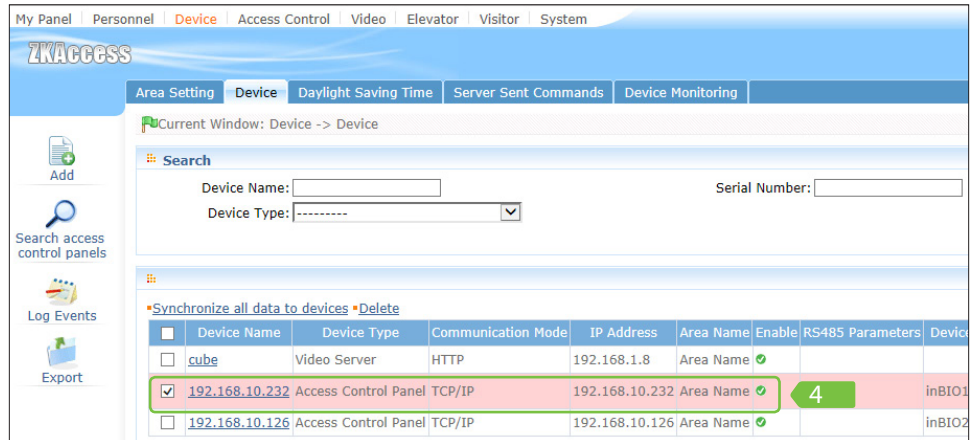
My Panel | Personnel | Device | Access Control | Video | Elevator | Visitor | System

ZKAccess

Area Setting | Device | Daylight Saving Time | Server Sent Commands | Device Monitoring

Add

Search access control panels

Log Events

Export

Current Window: Device -> Device

Search

Device Name:

Serial Number:

Device Type: ---------

Synchronize all data to devices Delete

| | Device Name | Device Type | Communication Mode | IP Address | Area Name | Enable | RS485 Parameters | Device |
|---|---|---|---|---|---|---|---|---|
| | cube | Video Server | HTTP | 192.168.1.8 | Area Name | | | |
| ✓ | 192.168.10.232 | Access Control Panel | TCP/IP | 192.168.10.232 | Area Name | | 4 | inBIO1 |
| | 192.168.10.126 | Access Control Panel | TCP/IP | 192.168.10.126 | Area Name | | | inBIO2 |